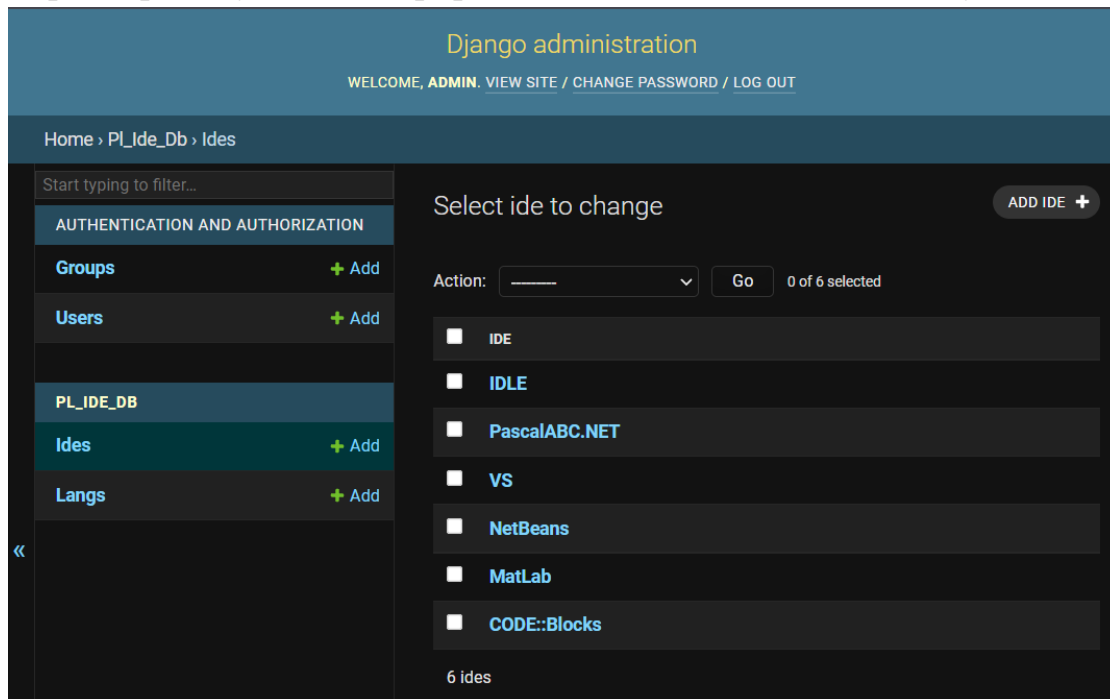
Django administration

WELCOME, ADMIN. VIEW SITE / CHANGE PASSWORD / LOG OUT

Home › Pl_Ide_Db › Ides

Start typing to filter...

AUTHENTICATION AND AUTHORIZATION

Groups + Add

Users + Add

PL_IDE_DB

Ides + Add

Langs + Add

«

Select ide to change

ADD IDE +

Action: --------- Go 0 of 6 selected

| | IDE |
|---|---|
| | IDLE |
| | PascalABC.NET |
| | VS |
| | NetBeans |
| | MatLab |
| | CODE::Blocks |

6 ides